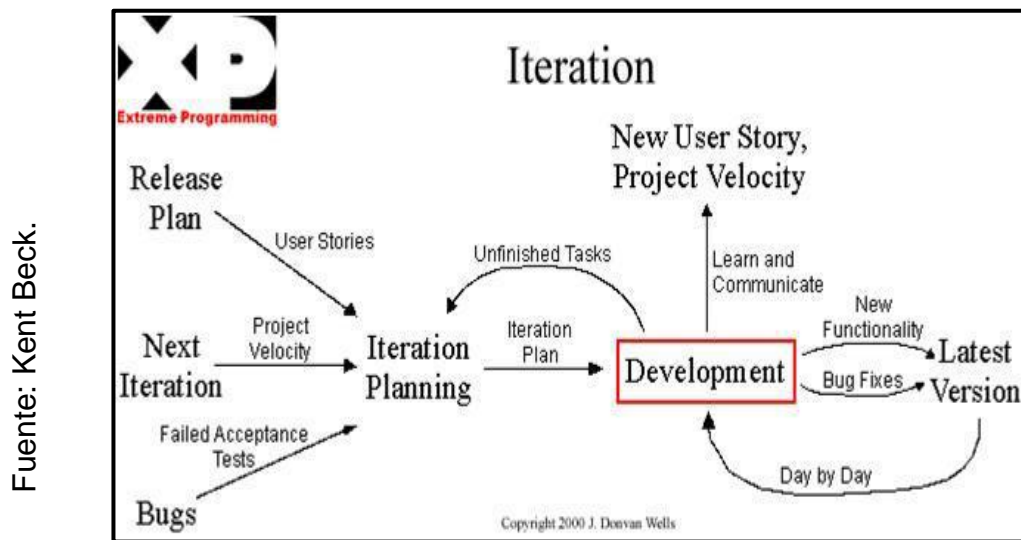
Fuente: Kent Beck.

XP
Extreme Programming

Iteration

Release Plan

User Stories

Next Iteration

Project Velocity

Failed Acceptance Tests

Bugs

Iteration Planning

Unfinished Tasks

Iteration Plan

Development

New User Story, Project Velocity

Learn and Communicate

New Functionality

Bug Fixes

Latest Version

Day by Day

Copyright 2000 J. Donvan Wells